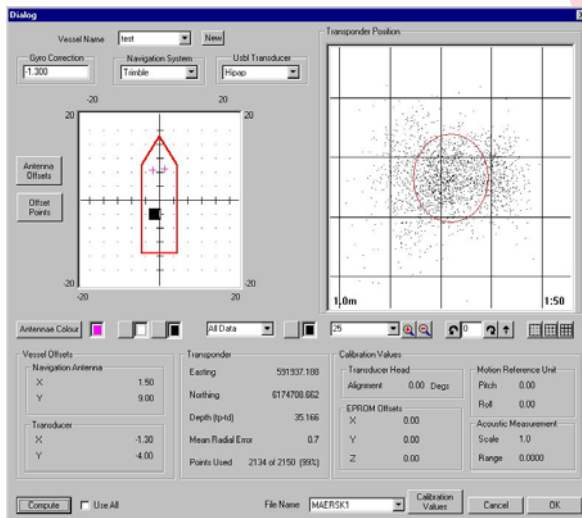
Dialog

Vessel Name test New

Gyro Correction -1.300

Navigation System Trimble

Usbl Transducer Hipap

Transponder Position

-20
20
20
-20
-20
20

Antenna Offsets

Offset Points

1.0m
1:50

Antennae Colour

All Data

25

0

Vessel Offsets

Navigation Antenna
X 1.50
Y 9.00

Transducer
X -1.30
Y -4.00

Transponder
Easting 591937.188
Northing 6174708.662
Depth (tp-td) 35.166
Mean Radial Error 0.7
Points Used 2134 of 2150 (99%)

Calibration Values

Transducer Head
Alignment 0.00 Degs

EPROM Offsets
X 0.00
Y 0.00
Z 0.00

Motion Reference Unit
Pitch 0.00
Roll 0.00

Acoustic Measurement
Scale 1.0
Range 0.0000

Compute
Use All
File Name MAERSK1
Calibration Values
Cancel
OK